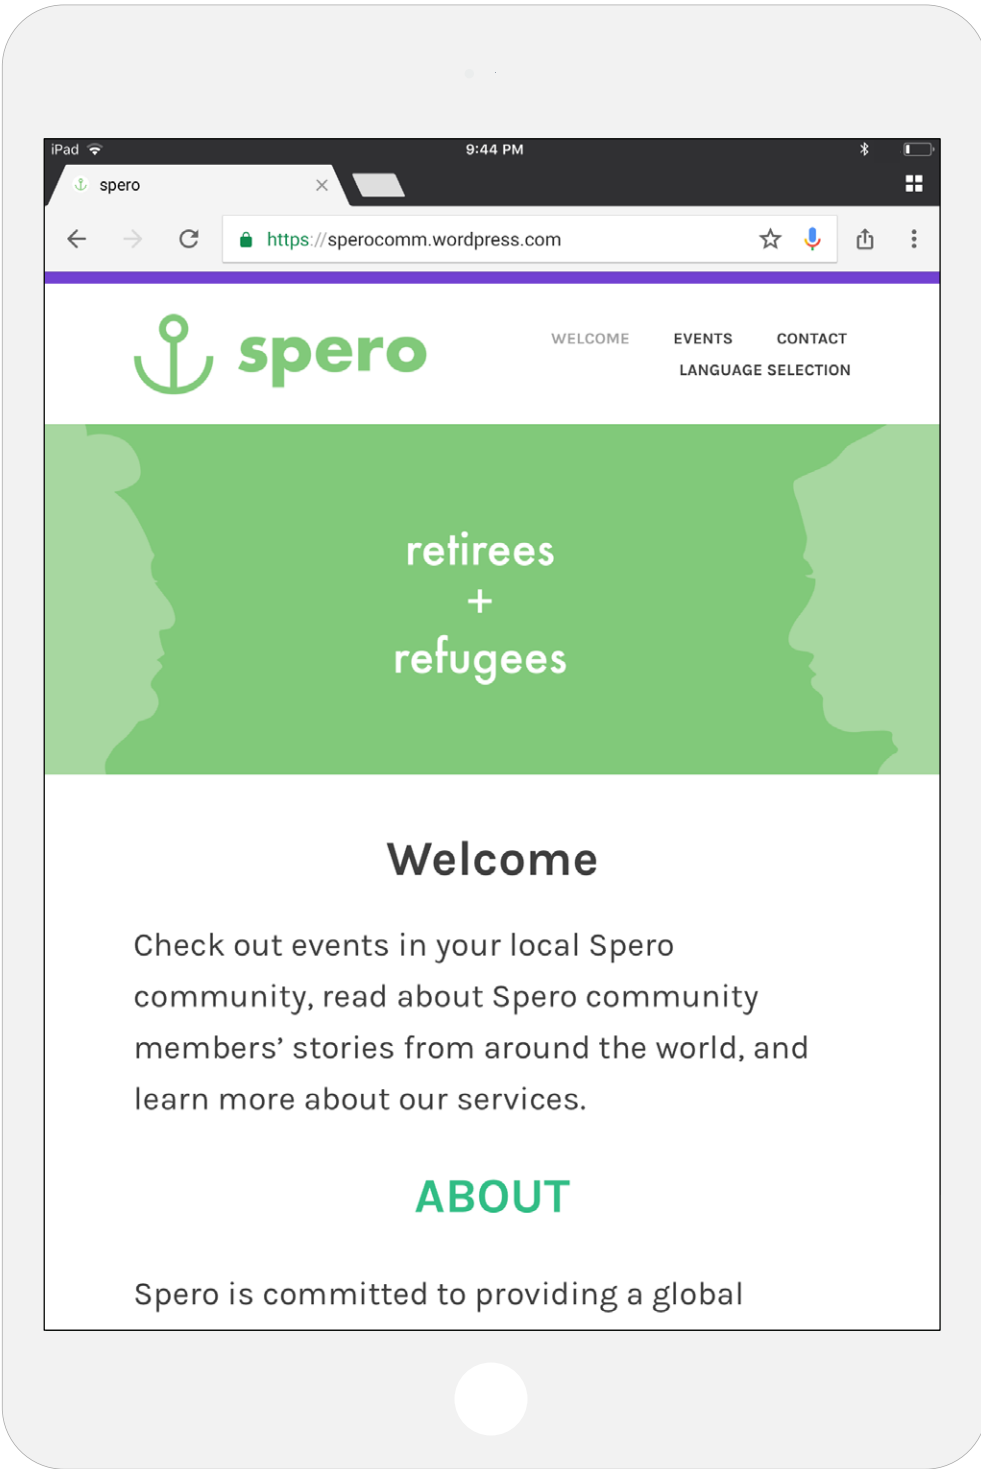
iPad 9:44 PM

spero ×

https://sperocomm.wordpress.com

spero

WELCOME EVENTS CONTACT
LANGUAGE SELECTION

retirees
+
refugees

Welcome

Check out events in your local Spero community, read about Spero community members' stories from around the world, and learn more about our services.

ABOUT

Spero is committed to providing a global